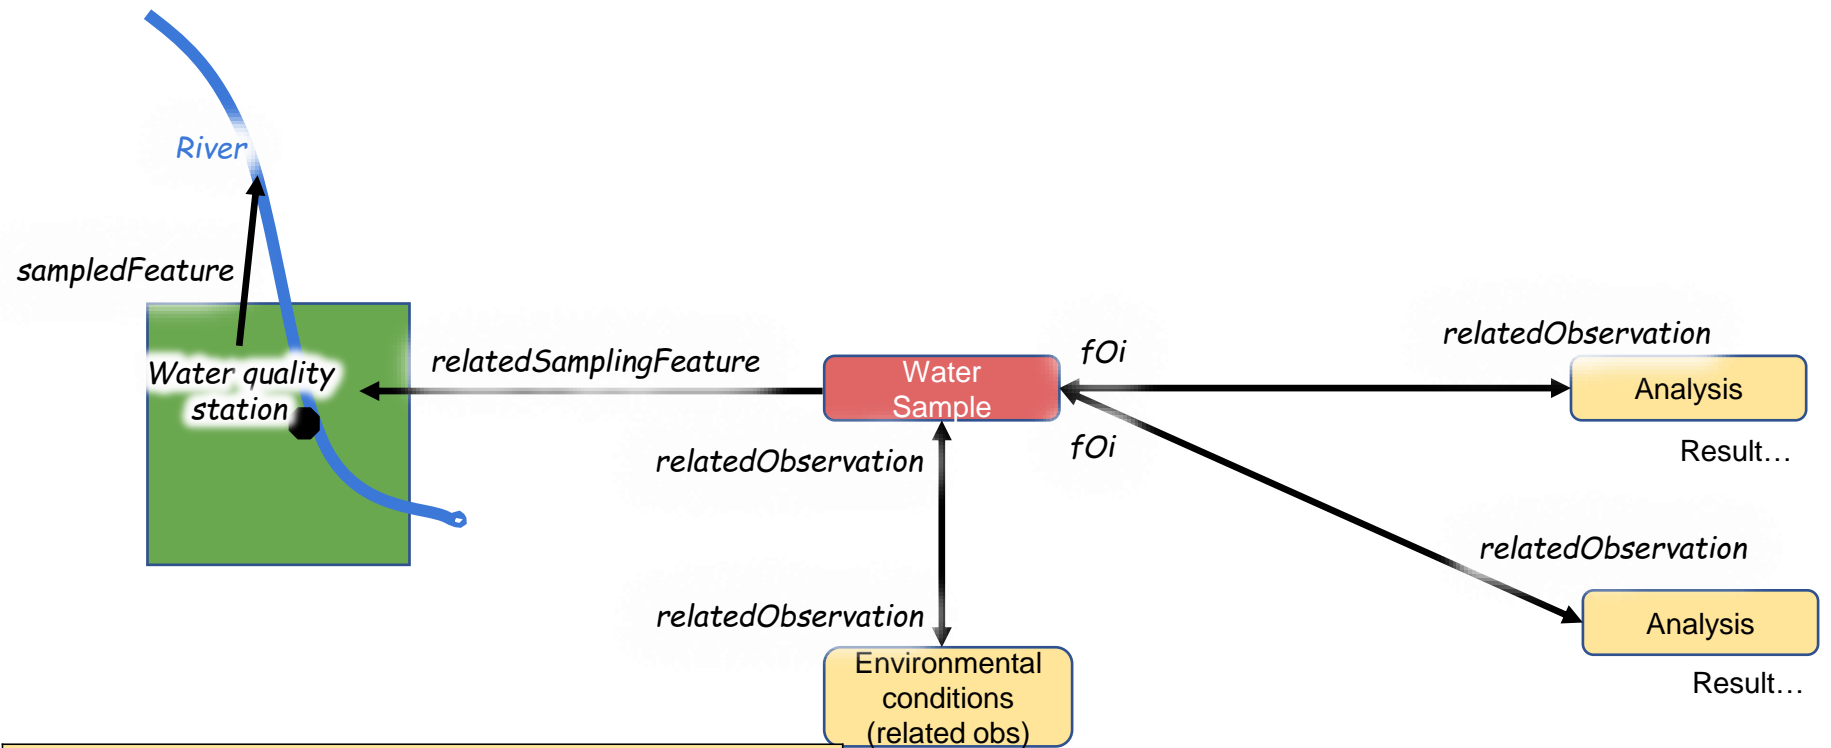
River

sampledFeature

Water quality station

relatedSamplingFeature

Water Sample

fOi

relatedObservation

Analysis

Result…

fOi

relatedObservation

relatedObservation

Analysis

Result…

relatedObservation

Environmental conditions (related obs)